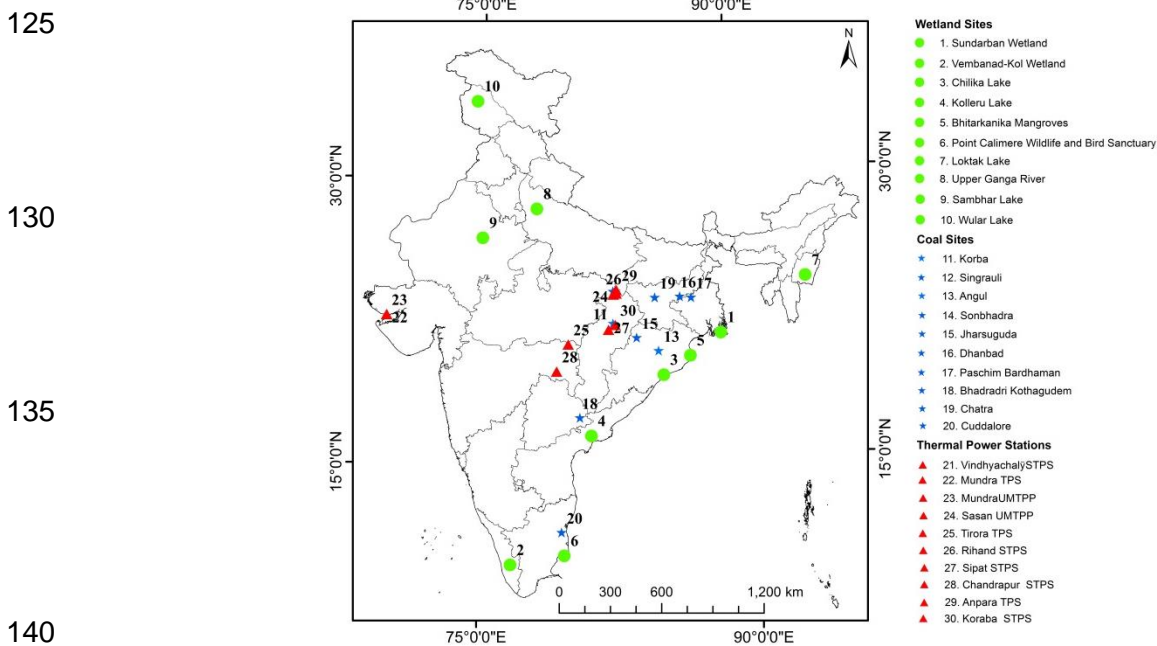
125

130

135

140

75°0'0"E
90°0'0"E

N

30°0'0"N
15°0'0"N
30°0'0"N
15°0'0"N

75°0'0"E
90°0'0"E

10
8
9
7
23
22
26
29
24
19
16
17
11
30
27
25
15
1
13
5
28
3
18
4
20
6
2

0 300 600 1,200 km

Wetland Sites
1. Sundarban Wetland
2. Vembanad-Kol Wetland
3. Chilika Lake
4. Kolleru Lake
5. Bhitarkanika Mangroves
6. Point Calimere Wildlife and Bird Sanctuary
7. Loktak Lake
8. Upper Ganga River
9. Sambhar Lake
10. Wular Lake

Coal Sites
11. Korba
12. Singrauli
13. Angul
14. Sonbhadra
15. Jharsuguda
16. Dhanbad
17. Paschim Bardhaman
18. Bhadradri Kothagudem
19. Chatra
20. Cuddalore

Thermal Power Stations
21. VindhyachalySTPS
22. Mundra TPS
23. MundraUMTPP
24. Sasan UMTPP
25. Tirora TPS
26. Rihand STPS
27. Sipat STPS
28. Chandrapur STPS
29. Anpara TPS
30. Koraba STPS